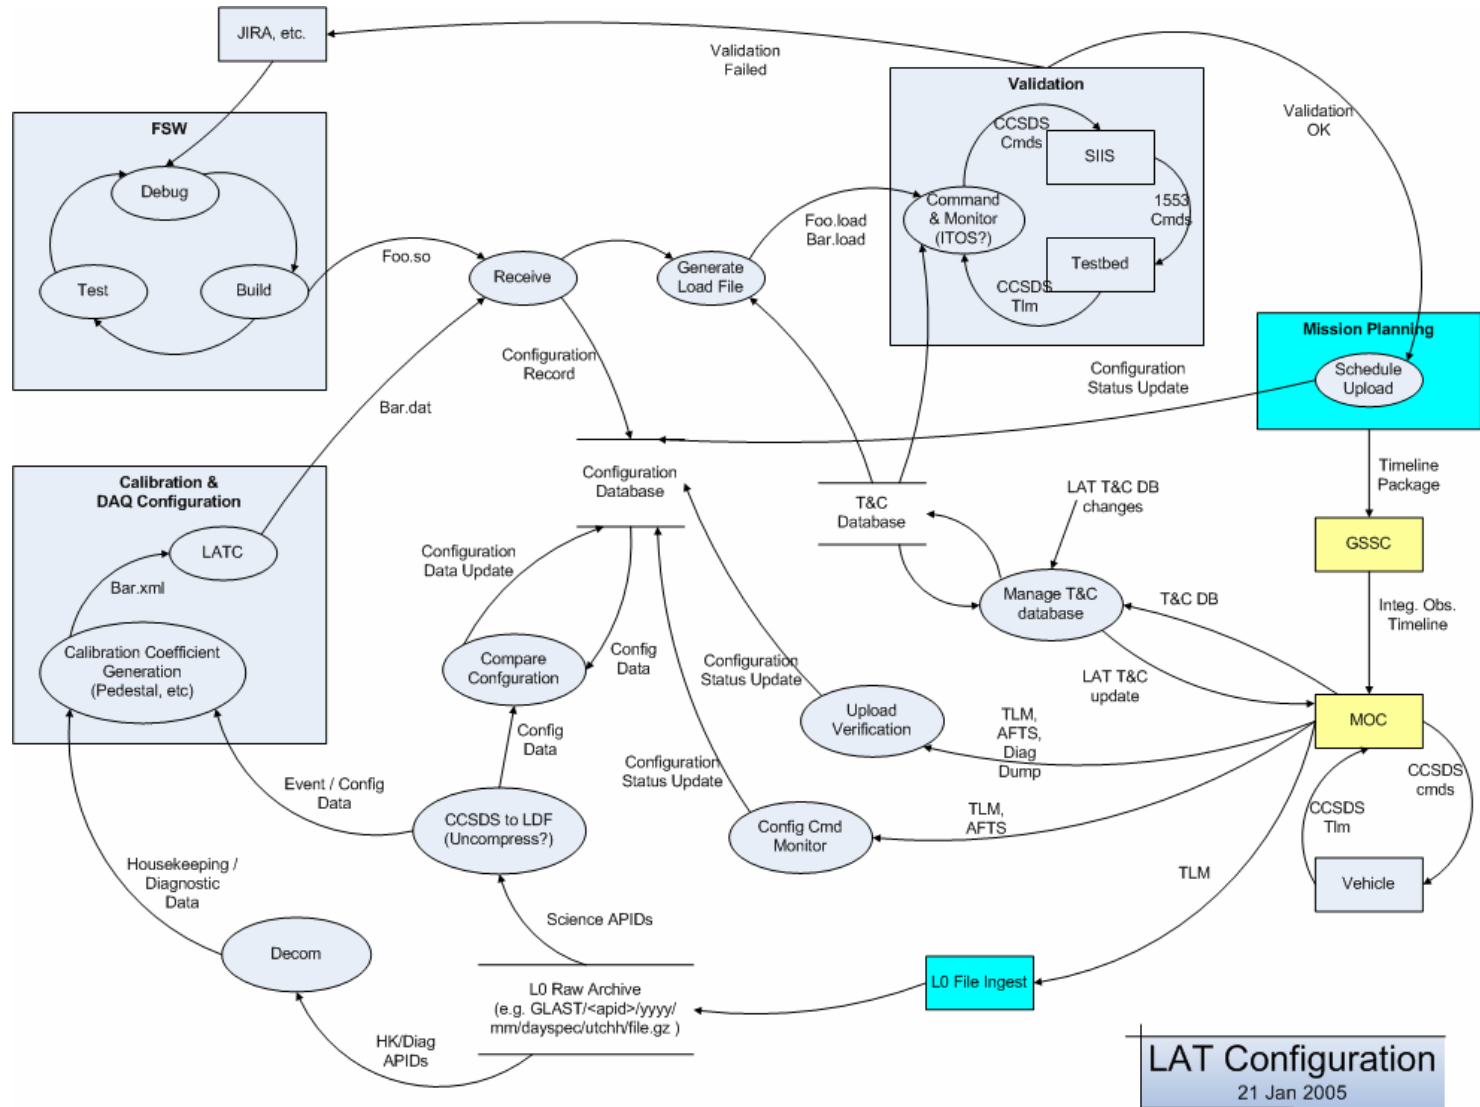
JIRA, etc.

Validation Failed

Validation

CCSDS Cmds

SIIS

Command & Monitor (ITOS?)

1553 Cmds

Testbed

CCSDS Tlm

Validation OK

FSW

Debug

Test

Build

Foo.so

Receive

Generate Load File

Foo.load Bar.load

Mission Planning

Schedule Upload

Configuration Record

Configuration Status Update

Bar.dat

Configuration Database

T&C Database

Timeline Package

Calibration & DAQ Configuration

LATC

Bar.xml

Calibration Coefficient Generation (Pedestal, etc)

Configuration Data Update

Compare Confguration

Config Data

LAT T&C DB changes

Manage T&C database

T&C DB

GSSC

Integ. Obs. Timeline

Configuration Status Update

Upload Verification

LAT T&C update

MOC

Config Data

TLM, AFTS, Diag Dump

Event / Config Data

CCSDS to LDF (Uncompress?)

Configuration Status Update

Config Cmd Monitor

TLM, AFTS

CCSDS cmds

CCSDS Tlm

Housekeeping / Diagnostic Data

Vehicle

TLM

Science APIDs

Decom

L0 Raw Archive (e.g. GLAST/<apid>/yyyy/ mm/dayspec/utchh/file.gz )

L0 File Ingest

HK/Diag APIDs

LAT Configuration
21 Jan 2005